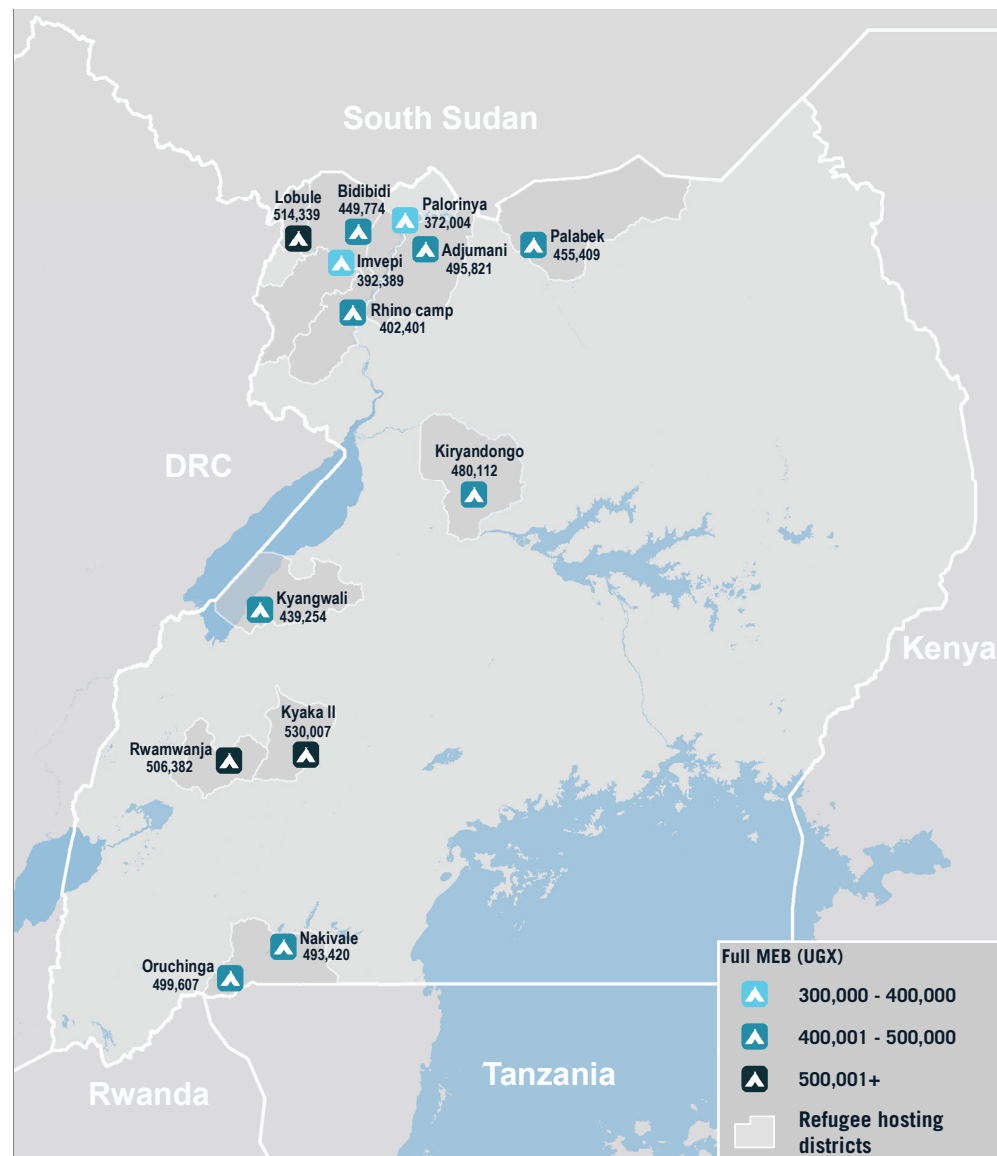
South Sudan

Lobule
514,339

Bidibidi
449,774

Palorinya
372,004

Imvepi
392,389

Adjumani
495,821

Palabek
455,409

Rhino camp
402,401

DRC

Kiryandongo
480,112

Kyangwali
439,254

Kenya

Kyaka II
530,007

Rwamwanja
506,382

Nakivale
493,420

Oruchinga
499,607

Rwanda

Tanzania

Full MEB (UGX)
300,000 - 400,000
400,001 - 500,000
500,001+
Refugee hosting districts